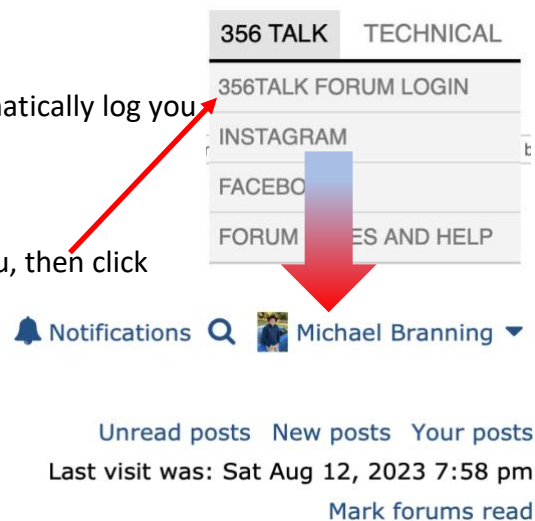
356 TALK TECHNICAL

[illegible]natically log you

356TALK FORUM LOGIN

INSTAGRAM

FACEBO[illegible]

u, then click

FORUM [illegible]ES AND HELP

Notifications Michael Branning

Unread posts New posts Your posts

Last visit was: Sat Aug 12, 2023 7:58 pm

Mark forums read